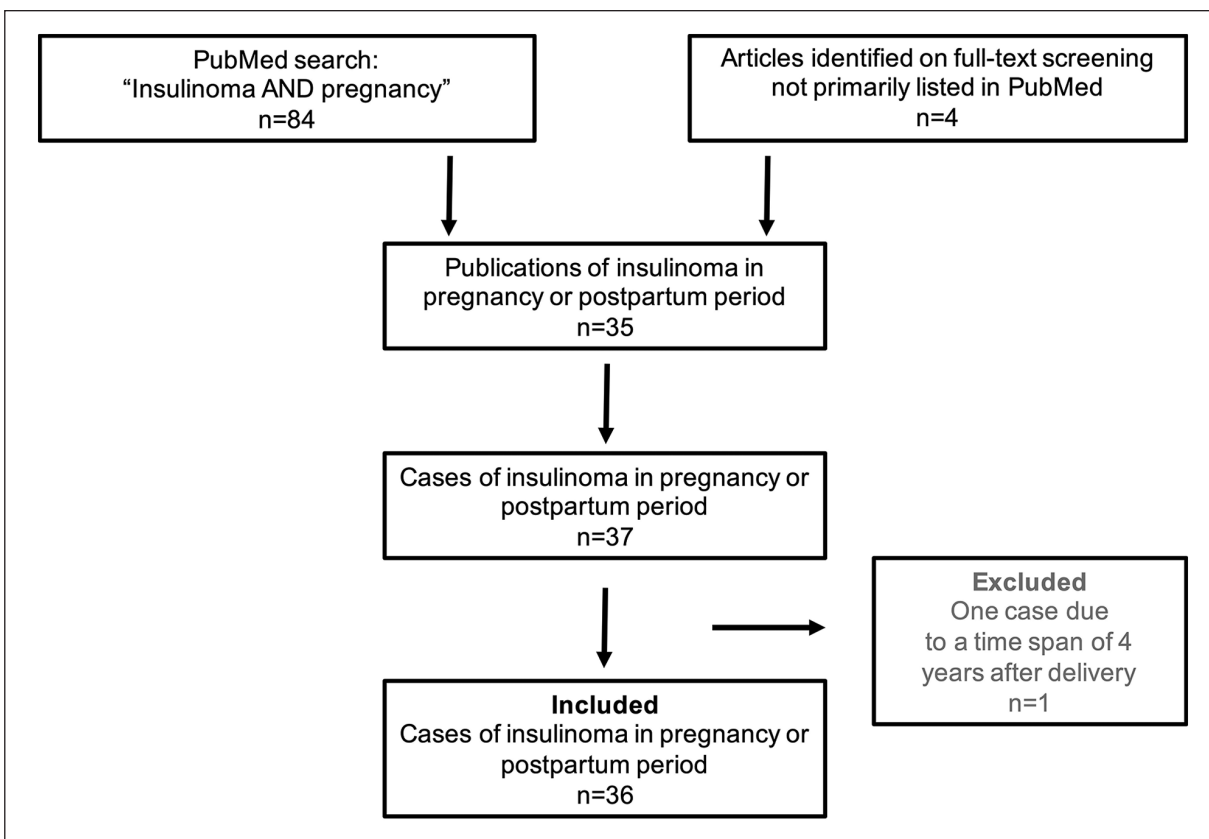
PubMed search:
"Insulinoma AND pregnancy"
n=84

Articles identified on full-text screening not primarily listed in PubMed
n=4

Publications of insulinoma in pregnancy or postpartum period
n=35

Cases of insulinoma in pregnancy or postpartum period
n=37

Excluded
One case due to a time span of 4 years after delivery
n=1

Included
Cases of insulinoma in pregnancy or postpartum period
n=36